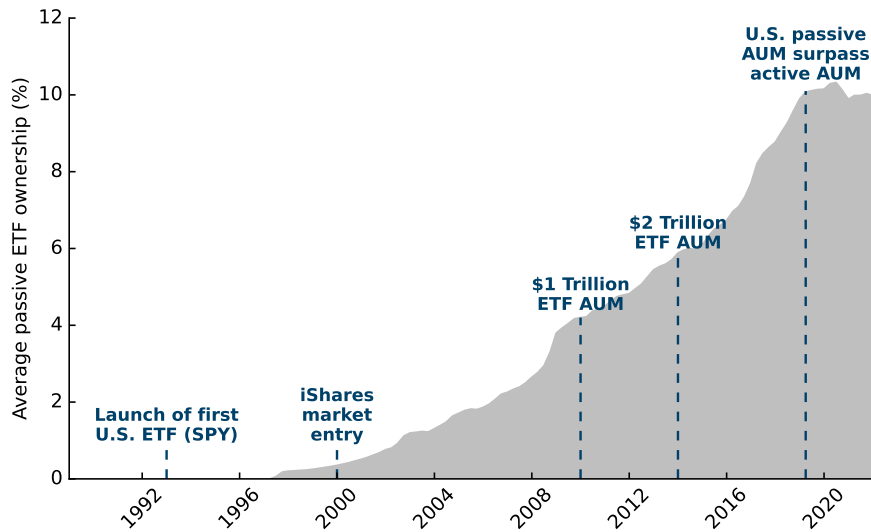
Average passive ETF ownership (%)

12
10
8
6
4
2
0

1992
1996
2000
2004
2008
2012
2016
2020

Launch of first U.S. ETF (SPY)

iShares market entry

$1 Trillion ETF AUM

$2 Trillion ETF AUM

U.S. passive AUM surpass active AUM